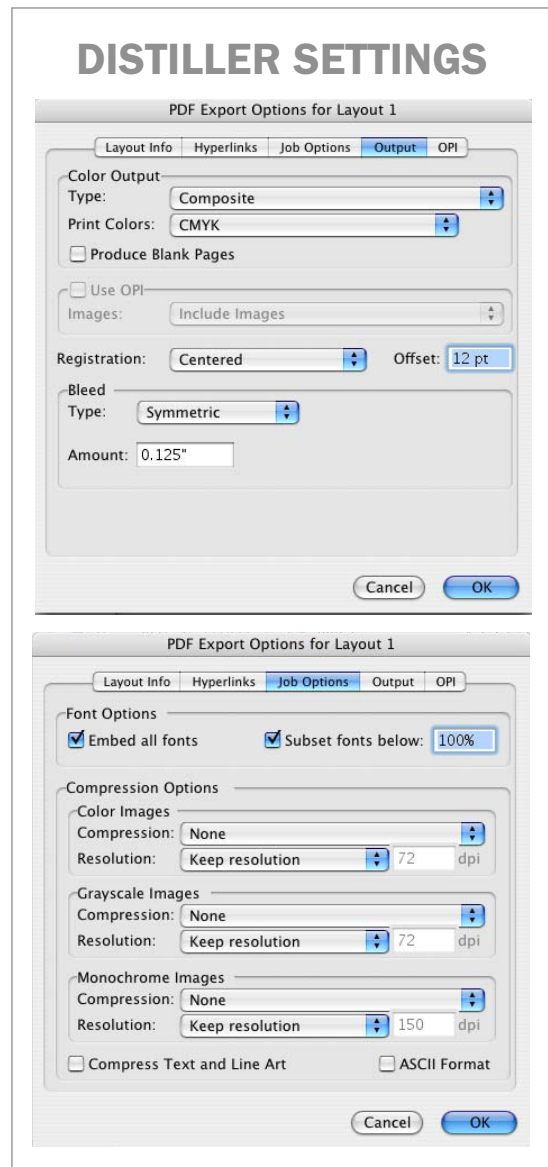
DISTILLER SETTINGS

PDF Export Options for Layout 1

Layout Info | Hyperlinks | Job Options | Output | OPI

Color Output
Type: Composite
Print Colors: CMYK
Produce Blank Pages

Use OPI
Images: Include Images

Registration: Centered
Offset: 12 pt

Bleed
Type: Symmetric
Amount: 0.125"

Cancel
OK

PDF Export Options for Layout 1

Layout Info | Hyperlinks | Job Options | Output | OPI

Font Options
Embed all fonts
Subset fonts below: 100%

Compression Options
Color Images
Compression: None
Resolution: Keep resolution 72 dpi

Grayscale Images
Compression: None
Resolution: Keep resolution 72 dpi

Monochrome Images
Compression: None
Resolution: Keep resolution 150 dpi

Compress Text and Line Art
ASCII Format

Cancel
OK